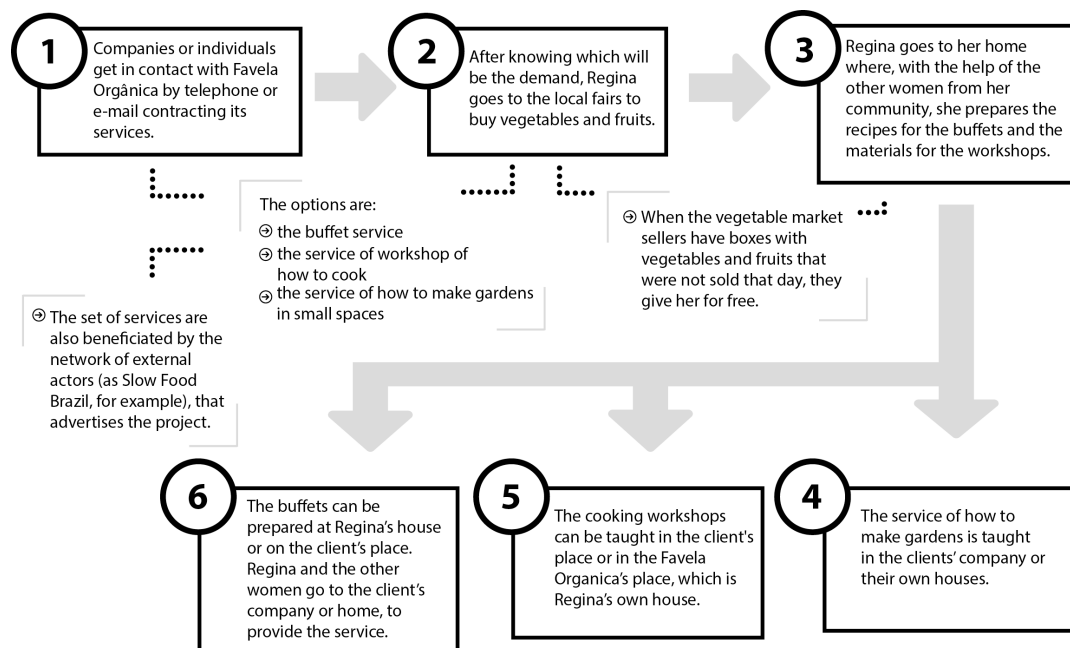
1

Companies or individuals get in contact with Favela Orgânica by telephone or e-mail contracting its services.

2

After knowing which will be the demand, Regina goes to the local fairs to buy vegetables and fruits.

3

Regina goes to her home where, with the help of the other women from her community, she prepares the recipes for the buffets and the materials for the workshops.

The options are:
⊝ the buffet service
⊝ the service of workshop of how to cook
⊝ the service of how to make gardens in small spaces

⊝ When the vegetable market sellers have boxes with vegetables and fruits that were not sold that day, they give her for free.

⊝ The set of services are also beneficiated by the network of external actors (as Slow Food Brazil, for example), that advertises the project.

6

The buffets can be prepared at Regina's house or on the client's place. Regina and the other women go to the client's company or home, to provide the service.

5

The cooking workshops can be taught in the client's place or in the Favela Organica's place, which is Regina's own house.

4

The service of how to make gardens is taught in the clients' company or their own houses.